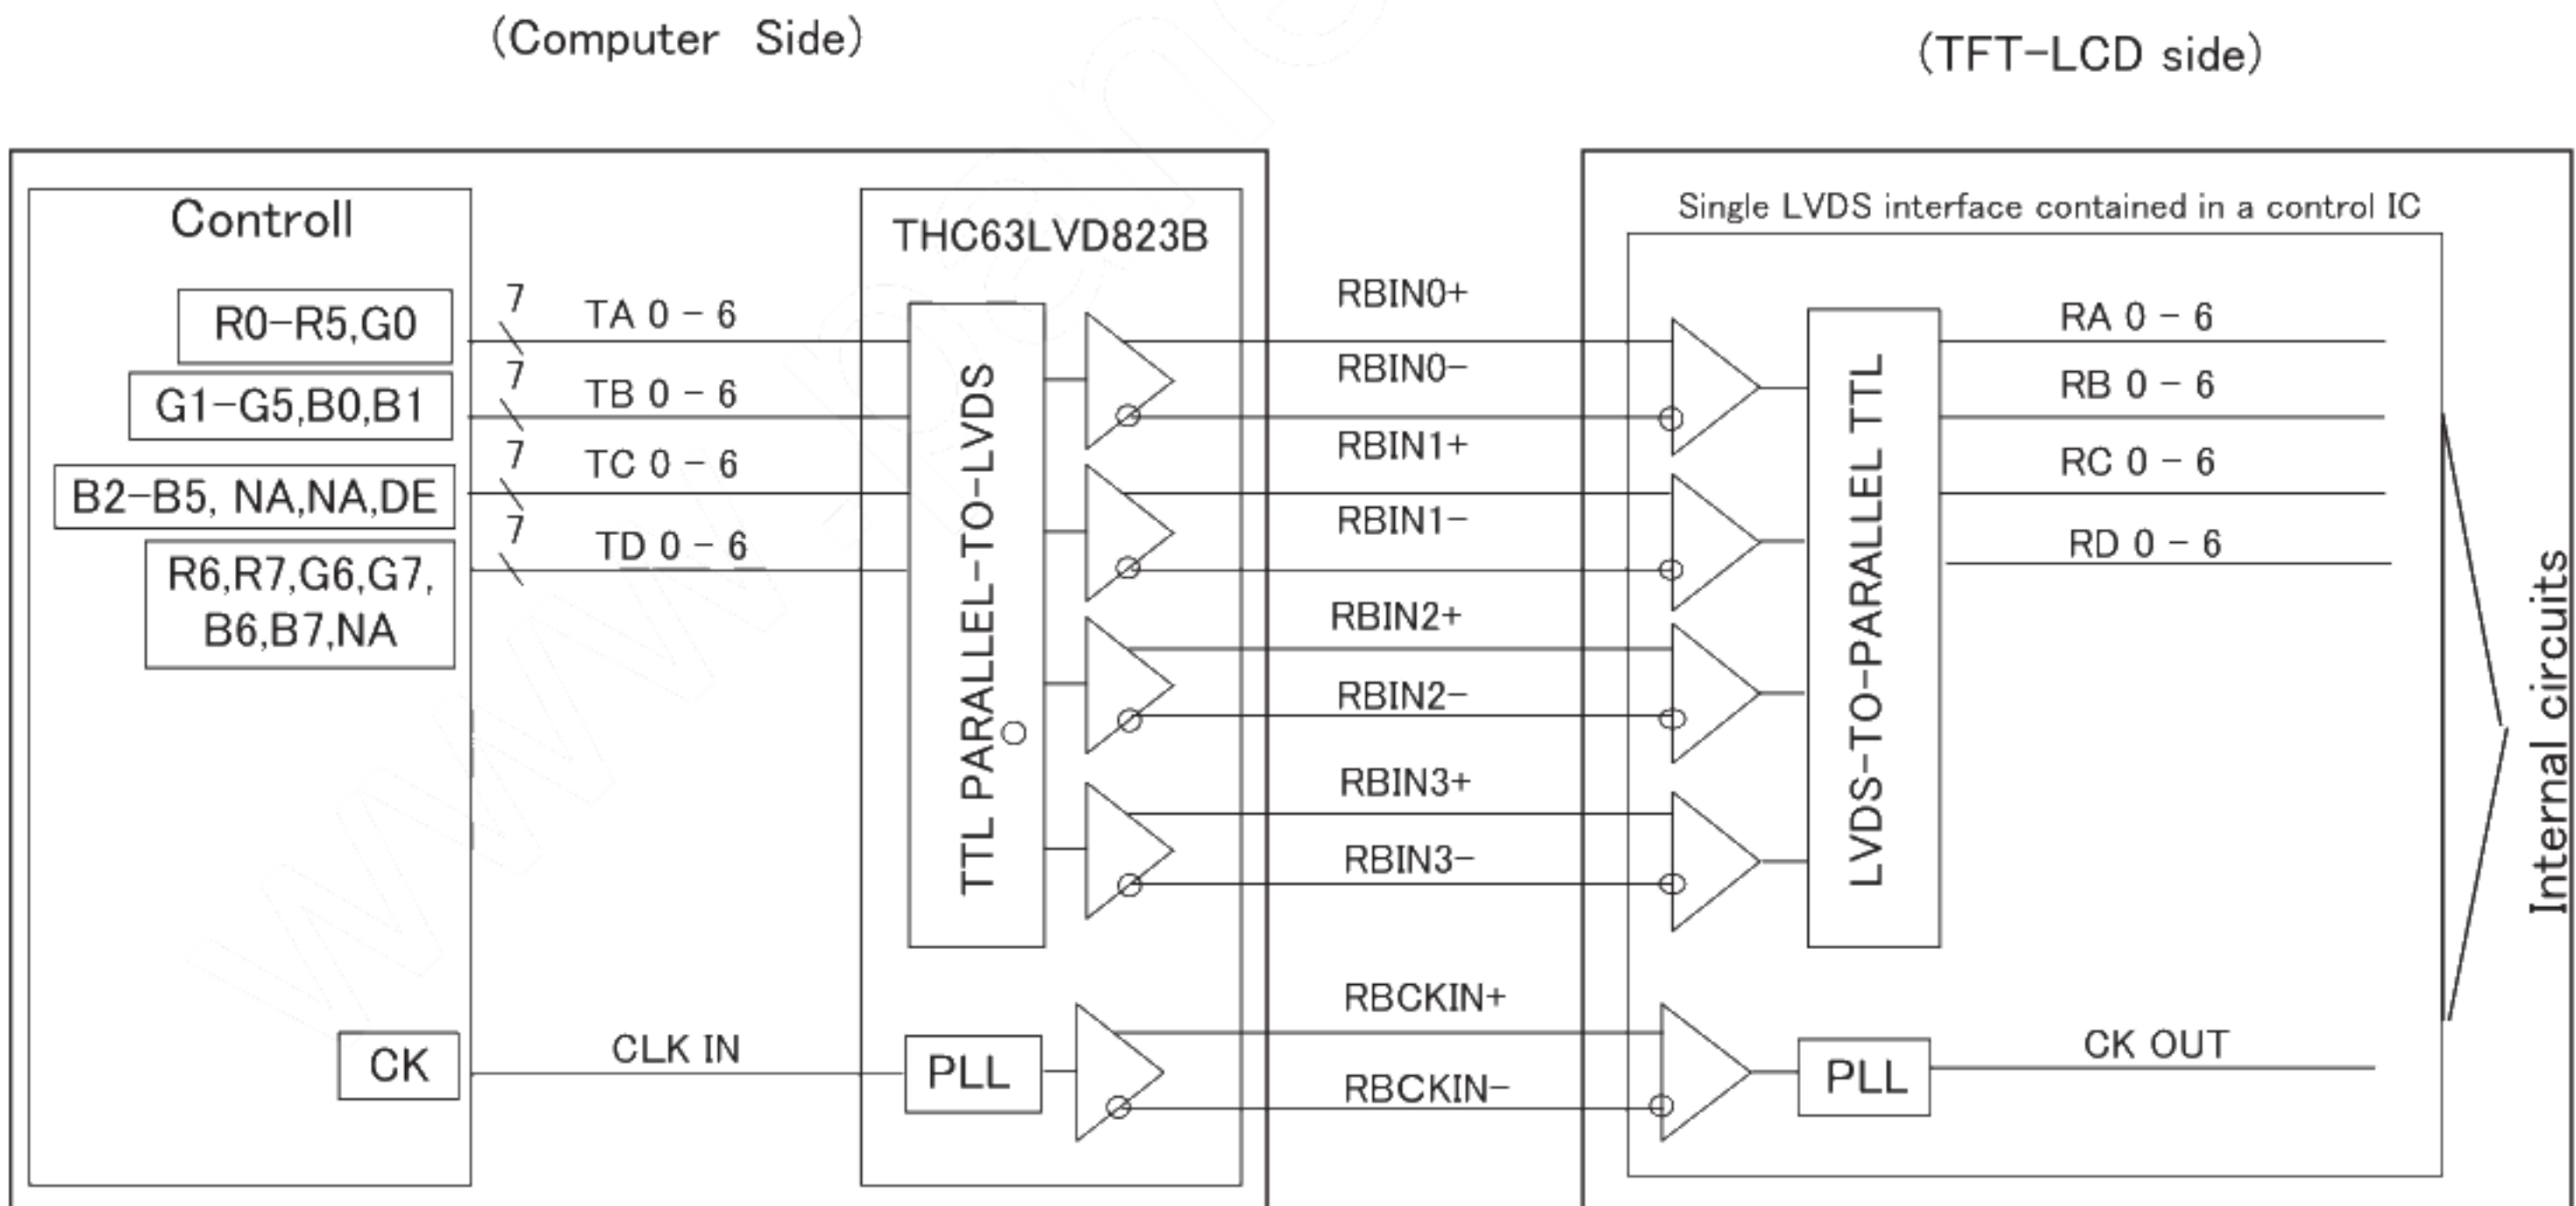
(Computer Side)

(TFT-LCD side)

Controll

R0-R5,G0

G1-G5,B0,B1

B2-B5, NA,NA,DE

R6,R7,G6,G7, B6,B7,NA

CK

7 TA 0 - 6

7 TB 0 - 6

7 TC 0 - 6

7 TD 0 - 6

CLK IN

THC63LVD823B

TTL PARALLEL-TO-LVDS

PLL

RBIN0+

RBIN0-

RBIN1+

RBIN1-

RBIN2+

RBIN2-

RBIN3+

RBIN3-

RBCKIN+

RBCKIN-

Single LVDS interface contained in a control IC

LVDS-TO-PARALLEL TTL

PLL

RA 0 - 6

RB 0 - 6

RC 0 - 6

RD 0 - 6

CK OUT

Internal circuits